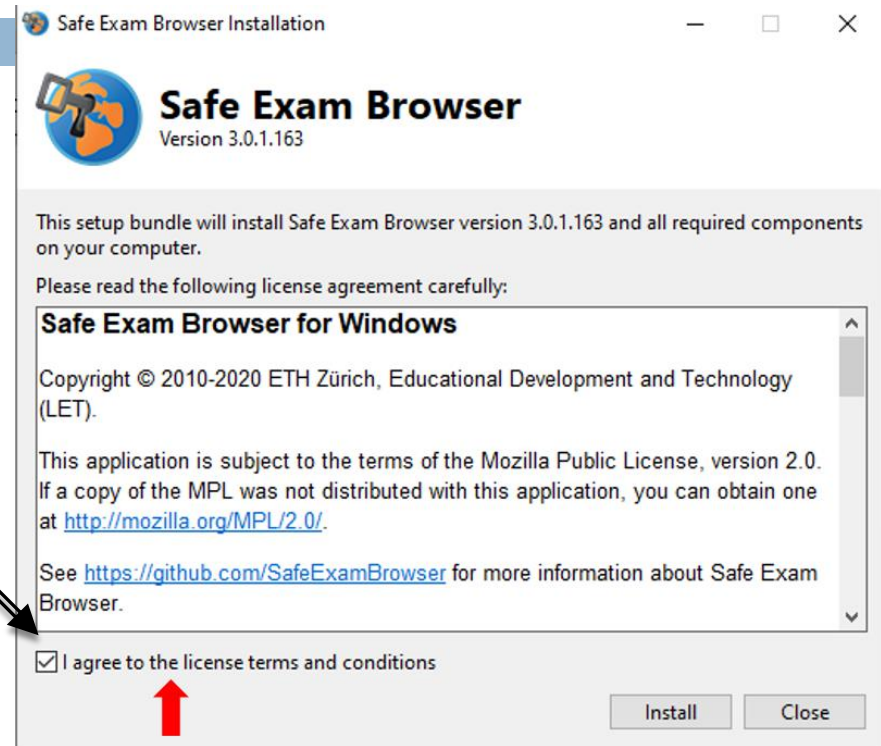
Safe Exam Browser Installation

Safe Exam Browser
Version 3.0.1.163

This setup bundle will install Safe Exam Browser version 3.0.1.163 and all required components on your computer.

Please read the following license agreement carefully:

Safe Exam Browser for Windows

Copyright © 2010-2020 ETH Zürich, Educational Development and Technology (LET).

This application is subject to the terms of the Mozilla Public License, version 2.0. If a copy of the MPL was not distributed with this application, you can obtain one at http://mozilla.org/MPL/2.0/.

See https://github.com/SafeExamBrowser for more information about Safe Exam Browser.

I agree to the license terms and conditions

Install Close